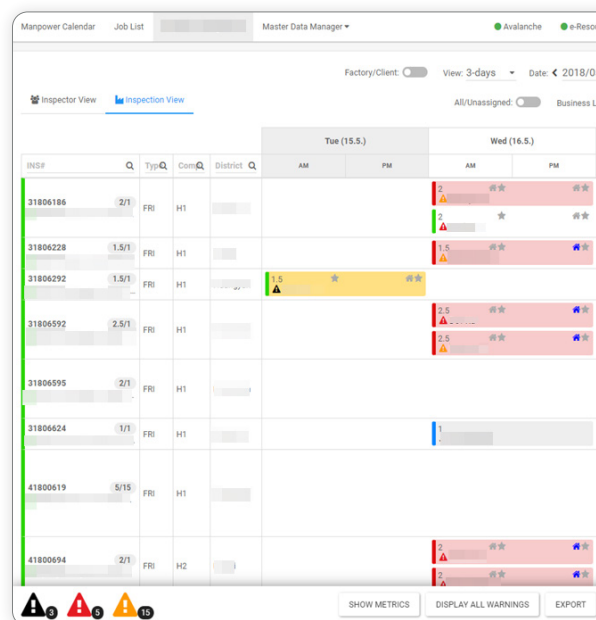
Manpower Calendar Job List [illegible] Master Data Manager ▾ Avalanche e-Resou

Factory/Client: View: 3-days Date: 2018/0

Inspector View Inspection View

All/Unassigned: Business L

| INS# | Typ | Com | District | Tue (15.5.) AM | Tue (15.5.) PM | Wed (16.5.) AM | Wed (16.5.) PM |
|---|---|---|---|---|---|---|---|
| 31806186 2/1 | FRI | H1 | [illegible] | | | 2 / 2 | |
| 31806228 1.5/1 | FRI | H1 | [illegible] | | | 1.5 | |
| 31806292 1.5/1 | FRI | H1 | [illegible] | 1.5 | | | |
| 31806592 2.5/1 | FRI | H1 | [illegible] | | | 2.5 / 2.5 | |
| 31806595 2/1 | FRI | H1 | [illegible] | | | | |
| 31806624 1/1 | FRI | H1 | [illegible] | | | 1 | |
| 41800619 5/15 | FRI | H1 | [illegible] | | | | |
| 41800694 2/1 | FRI | H2 | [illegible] | | | 2 / 2 | |

3 5 15

SHOW METRICS DISPLAY ALL WARNINGS EXPORT